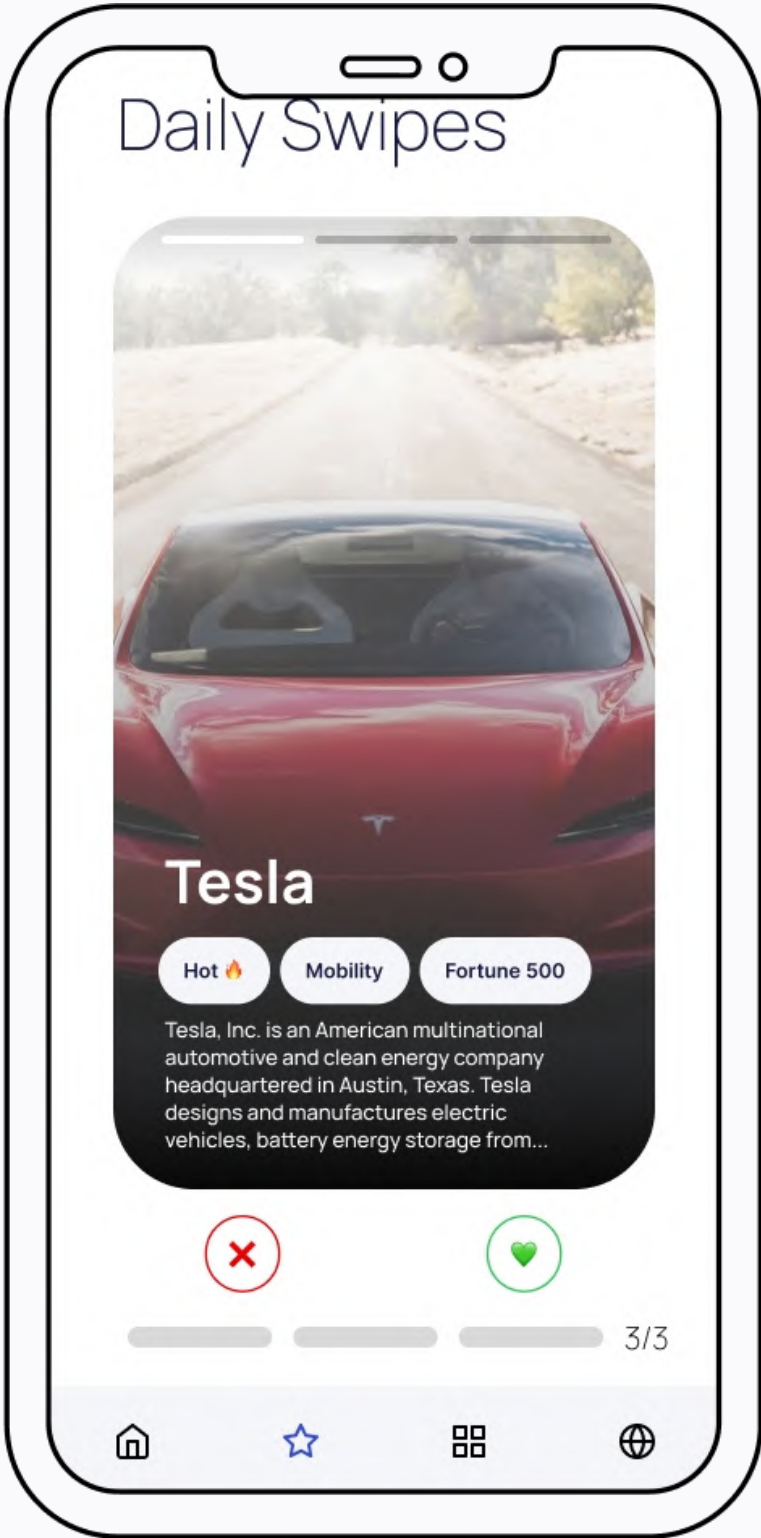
Daily Swipes

Tesla

Hot 🔥

Mobility

Fortune 500

Tesla, Inc. is an American multinational automotive and clean energy company headquartered in Austin, Texas. Tesla designs and manufactures electric vehicles, battery energy storage from...

3/3